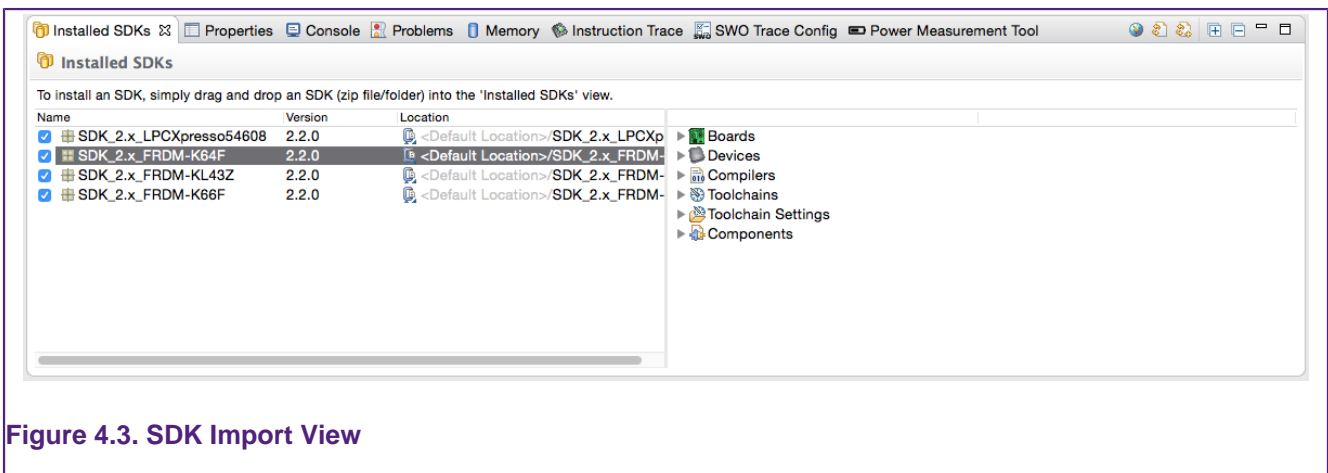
Installed SDKs ☒ Properties Console Problems Memory Instruction Trace SWO Trace Config Power Measurement Tool

Installed SDKs

To install an SDK, simply drag and drop an SDK (zip file/folder) into the 'Installed SDKs' view.

| Name | Version | Location |
|---|---|---|
| SDK_2.x_LPCXpresso54608 | 2.2.0 | <Default Location>/SDK_2.x_LPCXp |
| SDK_2.x_FRDM-K64F | 2.2.0 | <Default Location>/SDK_2.x_FRDM- |
| SDK_2.x_FRDM-KL43Z | 2.2.0 | <Default Location>/SDK_2.x_FRDM- |
| SDK_2.x_FRDM-K66F | 2.2.0 | <Default Location>/SDK_2.x_FRDM- |

Boards
Devices
Compilers
Toolchains
Toolchain Settings
Components

Figure 4.3. SDK Import View